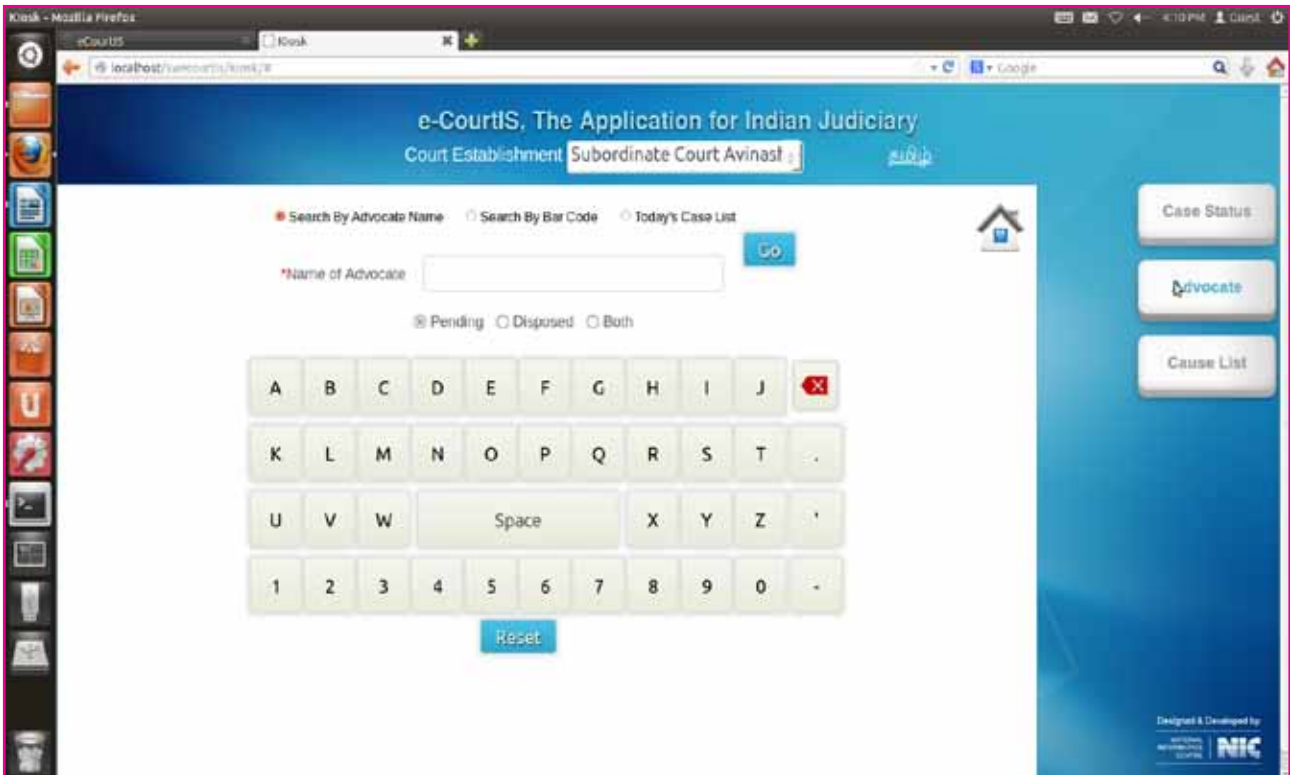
Kiosk - Mozilla Firefox

eCourtIS

Kiosk

localhost/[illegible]/kiosk/#

Google

4:10 PM Guest

e-CourtIS, The Application for Indian Judiciary

Court Establishment Subordinate Court Avinast

தமிழ்

Search By Advocate Name Search By Bar Code Today's Case List

Go

*Name of Advocate

Pending Disposed Both

A B C D E F G H I J

K L M N O P Q R S T .

U V W Space X Y Z '

1 2 3 4 5 6 7 8 9 0 -

Reset

Case Status

Advocate

Cause List

Designed & Developed by

NATIONAL INFORMATICS CENTRE NIC